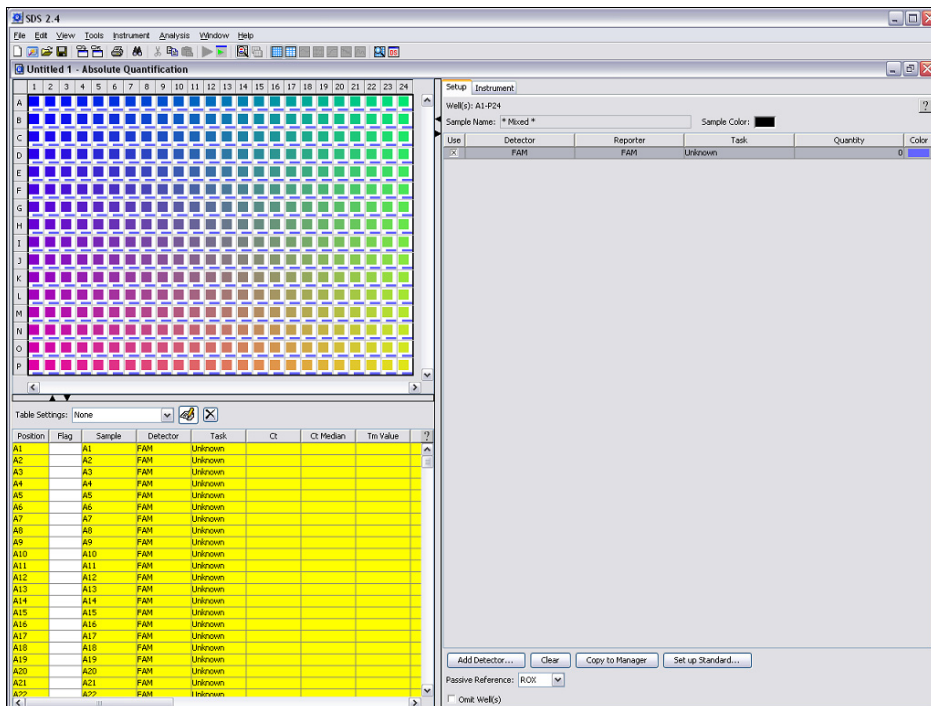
SDS 2.4

File Edit View Tools Instrument Analysis Window Help

Untitled 1 - Absolute Quantification

| | 1 | 2 | 3 | 4 | 5 | 6 | 7 | 8 | 9 | 10 | 11 | 12 | 13 | 14 | 15 | 16 | 17 | 18 | 19 | 20 | 21 | 22 | 23 | 24 |
|---|---|---|---|---|---|---|---|---|---|---|---|---|---|---|---|---|---|---|---|---|---|---|---|---|
| A | | | | | | | | | | | | | | | | | | | | | | | | |
| B | | | | | | | | | | | | | | | | | | | | | | | | |
| C | | | | | | | | | | | | | | | | | | | | | | | | |
| D | | | | | | | | | | | | | | | | | | | | | | | | |
| E | | | | | | | | | | | | | | | | | | | | | | | | |
| F | | | | | | | | | | | | | | | | | | | | | | | | |
| G | | | | | | | | | | | | | | | | | | | | | | | | |
| H | | | | | | | | | | | | | | | | | | | | | | | | |
| I | | | | | | | | | | | | | | | | | | | | | | | | |
| J | | | | | | | | | | | | | | | | | | | | | | | | |
| K | | | | | | | | | | | | | | | | | | | | | | | | |
| L | | | | | | | | | | | | | | | | | | | | | | | | |
| M | | | | | | | | | | | | | | | | | | | | | | | | |
| N | | | | | | | | | | | | | | | | | | | | | | | | |
| O | | | | | | | | | | | | | | | | | | | | | | | | |
| P | | | | | | | | | | | | | | | | | | | | | | | | |

Table Settings: None

| Position | Flag | Sample | Detector | Task | Ct | Ct Median | Tm Value |
|---|---|---|---|---|---|---|---|
| A1 | | A1 | FAM | Unknown | | | |
| A2 | | A2 | FAM | Unknown | | | |
| A3 | | A3 | FAM | Unknown | | | |
| A4 | | A4 | FAM | Unknown | | | |
| A5 | | A5 | FAM | Unknown | | | |
| A6 | | A6 | FAM | Unknown | | | |
| A7 | | A7 | FAM | Unknown | | | |
| A8 | | A8 | FAM | Unknown | | | |
| A9 | | A9 | FAM | Unknown | | | |
| A10 | | A10 | FAM | Unknown | | | |
| A11 | | A11 | FAM | Unknown | | | |
| A12 | | A12 | FAM | Unknown | | | |
| A13 | | A13 | FAM | Unknown | | | |
| A14 | | A14 | FAM | Unknown | | | |
| A15 | | A15 | FAM | Unknown | | | |
| A16 | | A16 | FAM | Unknown | | | |
| A17 | | A17 | FAM | Unknown | | | |
| A18 | | A18 | FAM | Unknown | | | |
| A19 | | A19 | FAM | Unknown | | | |
| A20 | | A20 | FAM | Unknown | | | |
| A21 | | A21 | FAM | Unknown | | | |
| A22 | | A22 | FAM | Unknown | | | |

Setup Instrument

Well(s): A1-P24

Sample Name: * Mixed *

Sample Color:

| Use | Detector | Reporter | Task | Quantity | Color |
|---|---|---|---|---|---|
| X | FAM | FAM | Unknown | 0 | |

Add Detector... Clear Copy to Manager Set up Standard...

Passive Reference: ROX

Omit Well(s)